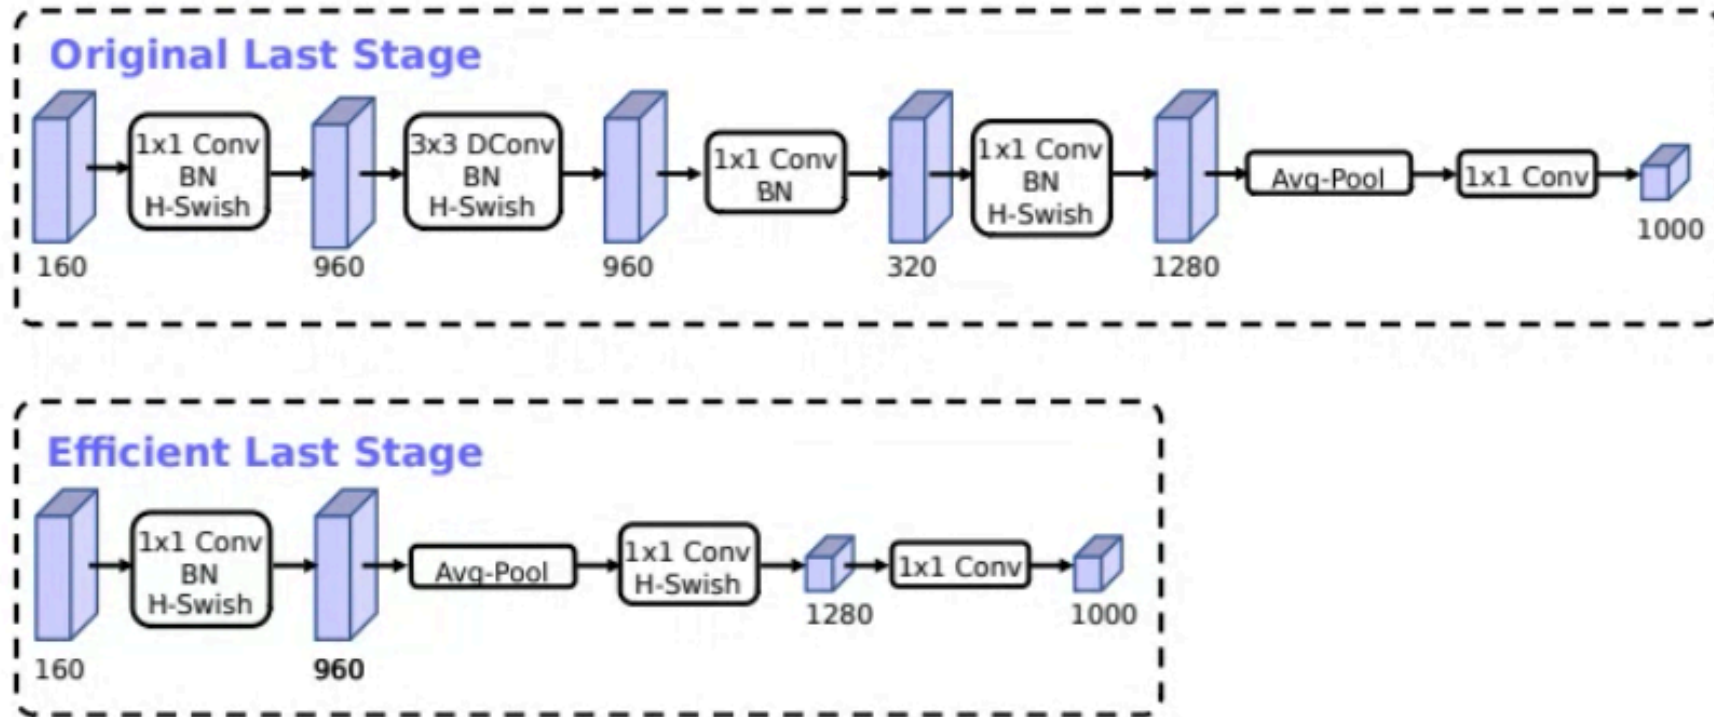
Original Last Stage

160

1x1 Conv
BN
H-Swish

960

3x3 DConv
BN
H-Swish

960

1x1 Conv
BN

320

1x1 Conv
BN
H-Swish

1280

Avg-Pool

1x1 Conv

1000

Efficient Last Stage

160

1x1 Conv
BN
H-Swish

960

Avg-Pool

1x1 Conv
H-Swish

1280

1x1 Conv

1000